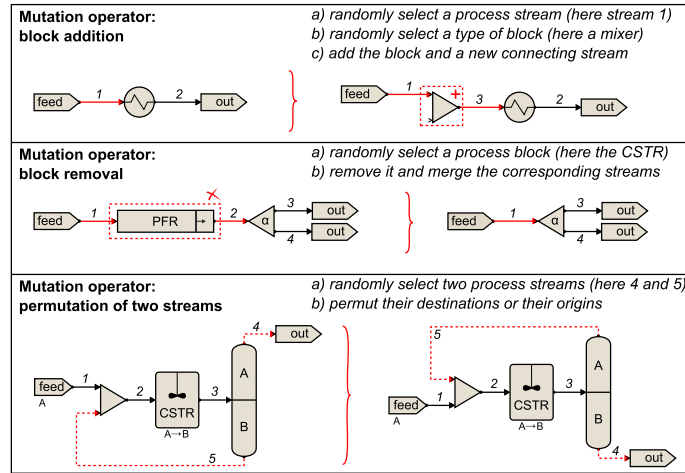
Mutation operator: block addition

a) randomly select a process stream (here stream 1)
b) randomly select a type of block (here a mixer)
c) add the block and a new connecting stream

feed 1 2 out

feed 1 + 3 2 out

Mutation operator: block removal

a) randomly select a process block (here the CSTR)
b) remove it and merge the corresponding streams

feed 1 PFR 2 α 3 out 4 out

feed 1 α 3 out 4 out

Mutation operator: permutation of two streams

a) randomly select two process streams (here 4 and 5)
b) permut their destinations or their origins

feed A 1 2 CSTR A→B 3 A B 4 out 5

5 feed A 1 2 CSTR A→B 3 A B 4 out